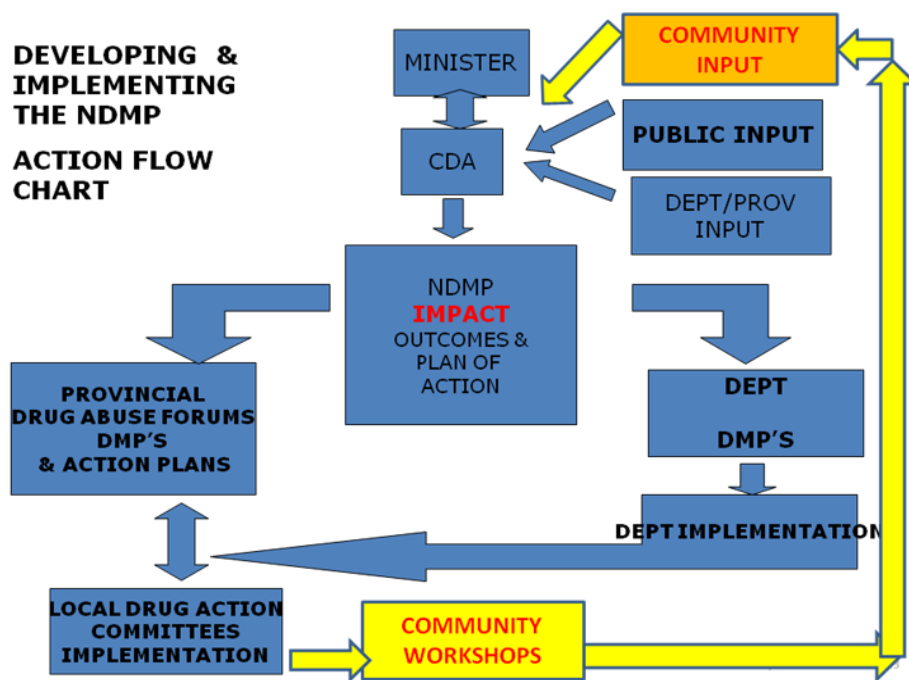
DEVELOPING & IMPLEMENTING THE NDMP

ACTION FLOW CHART

MINISTER

COMMUNITY INPUT

CDA

PUBLIC INPUT

DEPT/PROV INPUT

NDMP IMPACT OUTCOMES & PLAN OF ACTION

PROVINCIAL DRUG ABUSE FORUMS DMP'S & ACTION PLANS

DEPT DMP'S

DEPT IMPLEMENTATION

LOCAL DRUG ACTION COMMITTEES IMPLEMENTATION

COMMUNITY WORKSHOPS